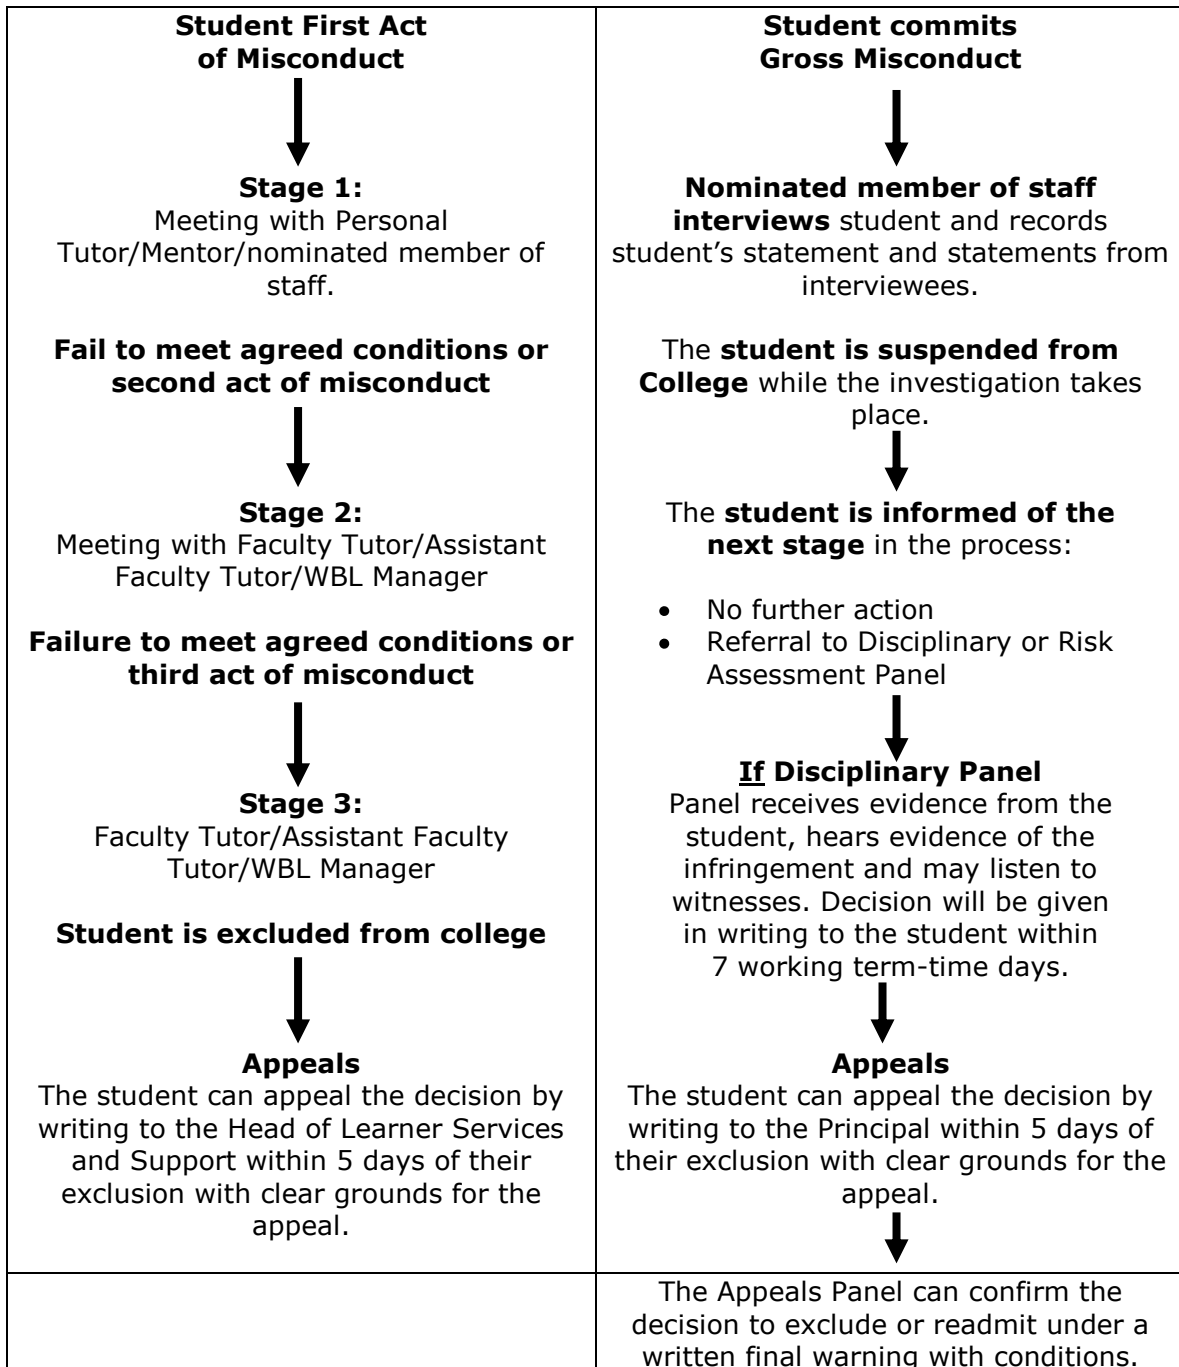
**Student First Act of Misconduct**

**Stage 1:**
Meeting with Personal Tutor/Mentor/nominated member of staff.

**Fail to meet agreed conditions or second act of misconduct**

**Stage 2:**
Meeting with Faculty Tutor/Assistant Faculty Tutor/WBL Manager

**Failure to meet agreed conditions or third act of misconduct**

**Stage 3:**
Faculty Tutor/Assistant Faculty Tutor/WBL Manager

**Student is excluded from college**

**Appeals**
The student can appeal the decision by writing to the Head of Learner Services and Support within 5 days of their exclusion with clear grounds for the appeal.

**Student commits Gross Misconduct**

**Nominated member of staff interviews** student and records student's statement and statements from interviewees.

The **student is suspended from College** while the investigation takes place.

The **student is informed of the next stage** in the process:

- No further action
- Referral to Disciplinary or Risk Assessment Panel

**If Disciplinary Panel**
Panel receives evidence from the student, hears evidence of the infringement and may listen to witnesses. Decision will be given in writing to the student within 7 working term-time days.

**Appeals**
The student can appeal the decision by writing to the Principal within 5 days of their exclusion with clear grounds for the appeal.

The Appeals Panel can confirm the decision to exclude or readmit under a written final warning with conditions.